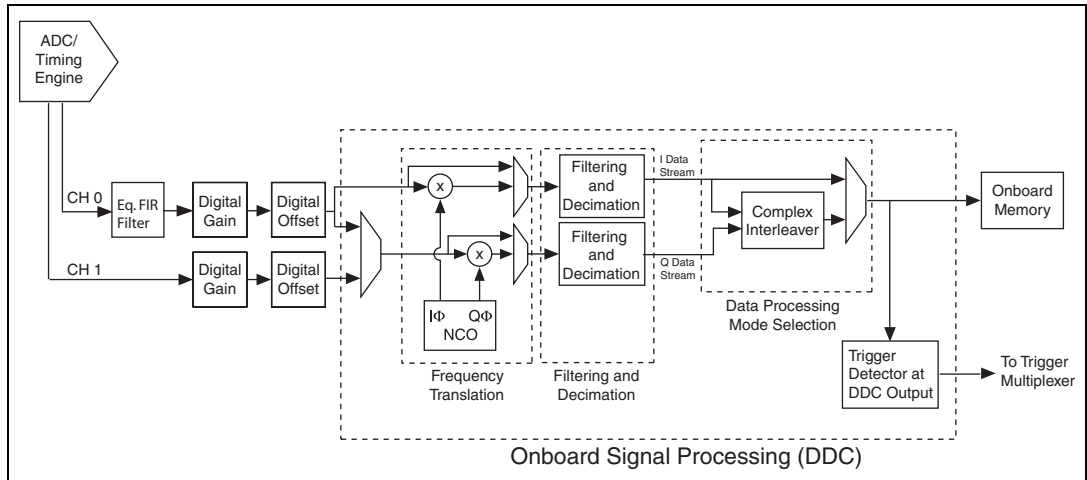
ADC/
Timing
Engine

CH 0

Eq. FIR
Filter

Digital
Gain

Digital
Offset

CH 1

Digital
Gain

Digital
Offset

x

x

IΦ

QΦ

NCO

Frequency
Translation

Filtering
and
Decimation

Filtering
and
Decimation

Filtering and
Decimation

I Data
Stream

Q Data
Stream

Complex
Interleaver

Data Processing
Mode Selection

Onboard
Memory

Trigger
Detector at
DDC Output

To Trigger
Multiplexer

Onboard Signal Processing (DDC)